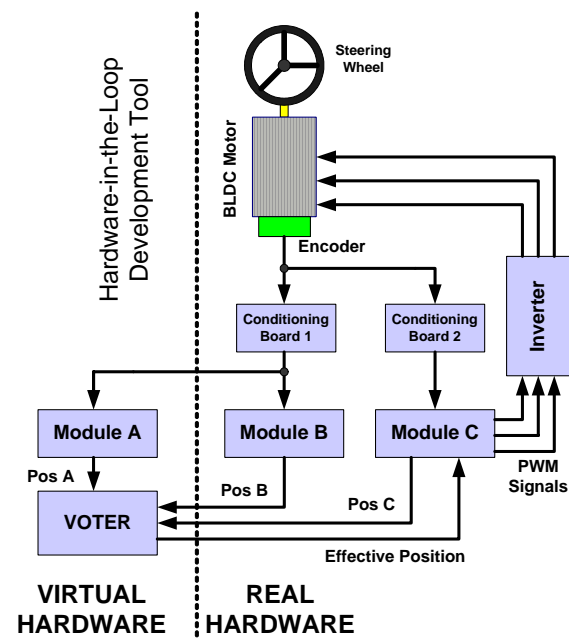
Hardware-in-the-Loop Development Tool

Steering Wheel

BLDC Motor

Encoder

Conditioning Board 1

Conditioning Board 2

Inverter

Module A

Module B

Module C

Pos A

PWM Signals

Pos B

Pos C

VOTER

Effective Position

VIRTUAL HARDWARE

REAL HARDWARE